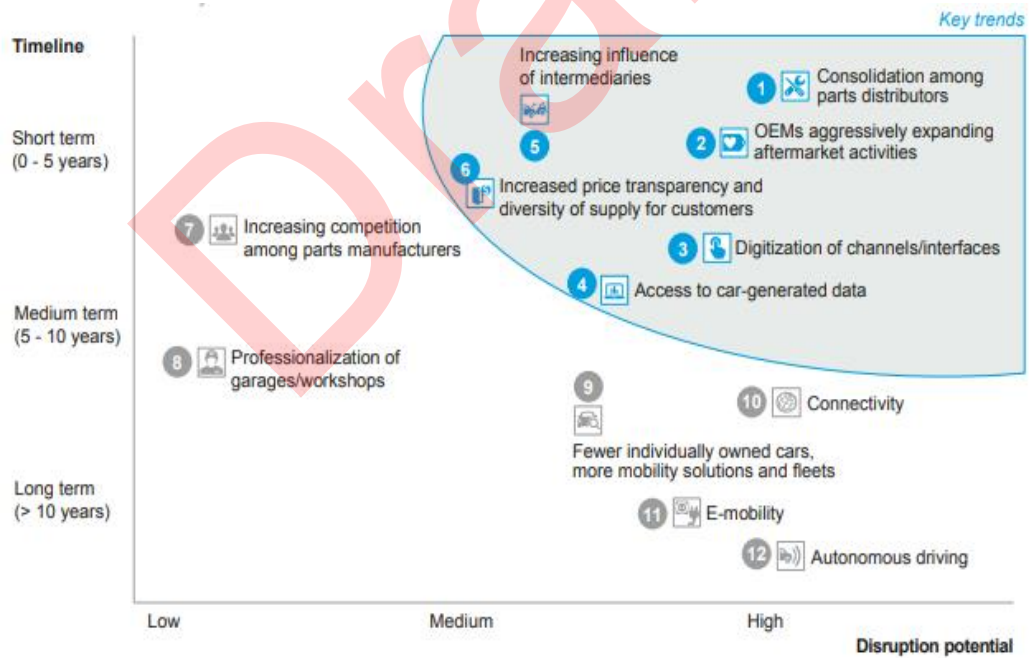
Key trends

Timeline

Short term (0 - 5 years)

Medium term (5 - 10 years)

Long term (> 10 years)

Increasing influence of intermediaries

5

1 Consolidation among parts distributors

2 OEMs aggressively expanding aftermarket activities

6 Increased price transparency and diversity of supply for customers

7 Increasing competition among parts manufacturers

3 Digitization of channels/interfaces

4 Access to car-generated data

8 Professionalization of garages/workshops

9

10 Connectivity

Fewer individually owned cars, more mobility solutions and fleets

11 E-mobility

12 Autonomous driving

Low

Medium

High

Disruption potential

Dra